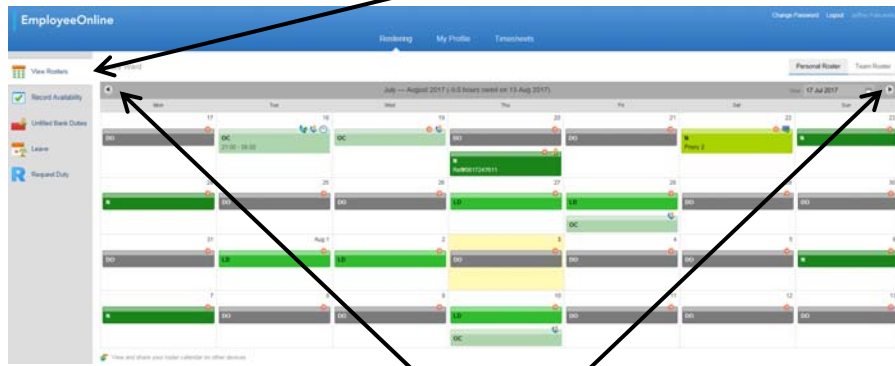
EmployeeOnline

Change Password Logout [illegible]

Rostering My Profile Timesheets

View Rosters
Record Availability
Unfilled Bank Duties
Leave
Request Duty

Personal Roster Team Roster

July — August 2017 ( 0.0 hours owed on 13 Aug 2017)

17 Jul 2017

| Mon | Tue | Wed | Thu | Fri | Sat | Sun |
|---|---|---|---|---|---|---|
| 17 DO | 18 OC 21:00 - 09:00 | 19 OC | 20 DO N Ref#0617247611 | 21 DO | 22 N Priory 2 | 23 N |
| 24 N | 25 DO | 26 DO | 27 LD | 28 LD OC | 29 DO | 30 DO |
| 31 DO | Aug 1 LD | 2 LD | 3 DO | 4 DO | 5 DO | 6 N |
| 7 N | 8 DO | 9 DO | 10 LD OC | 11 DO | 12 DO | 13 DO |

View and share your roster calendar on other devices